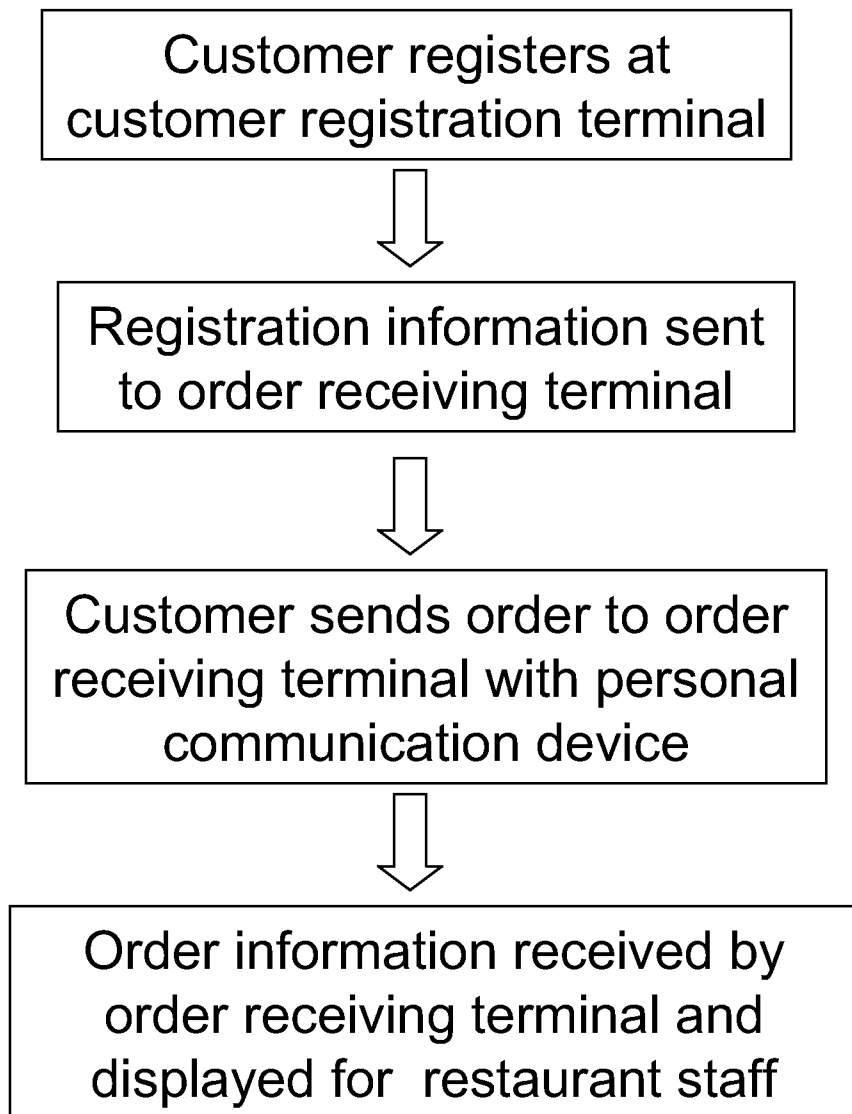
Customer registers at customer registration terminal

Registration information sent to order receiving terminal

Customer sends order to order receiving terminal with personal communication device

Order information received by order receiving terminal and displayed for restaurant staff